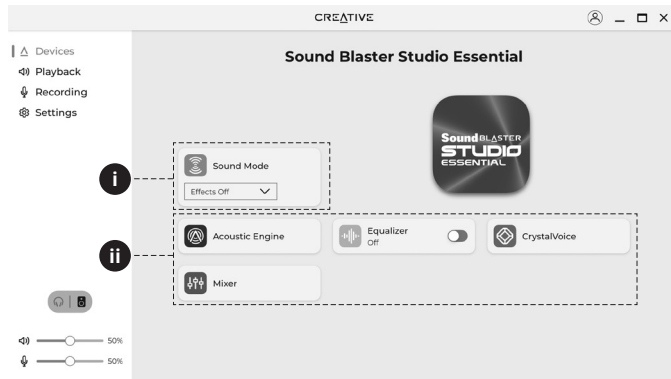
CREATIVE

Devices
Playback
Recording
Settings

Sound Blaster Studio Essential

Sound BLASTER STUDIO ESSENTIAL

i

Sound Mode
Effects Off

ii

Acoustic Engine

Equalizer
Off

CrystalVoice

Mixer

50%
50%